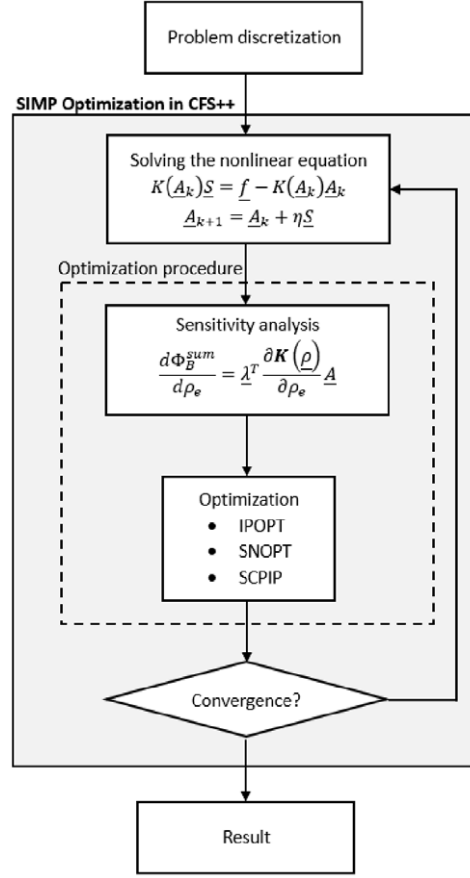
Problem discretization

SIMP Optimization in CFS++

Solving the nonlinear equation
$K(\underline{A}_k)\underline{S} = \underline{f} - K(\underline{A}_k)\underline{A}_k$
$\underline{A}_{k+1} = \underline{A}_k + \eta\underline{S}$

Optimization procedure

Sensitivity analysis
$\frac{d\Phi_B^{sum}}{d\rho_e} = \underline{\lambda}^T \frac{\partial \boldsymbol{K}(\underline{\rho})}{\partial \rho_e} \underline{A}$

Optimization
• IPOPT
• SNOPT
• SCPIP

Convergence?

Result